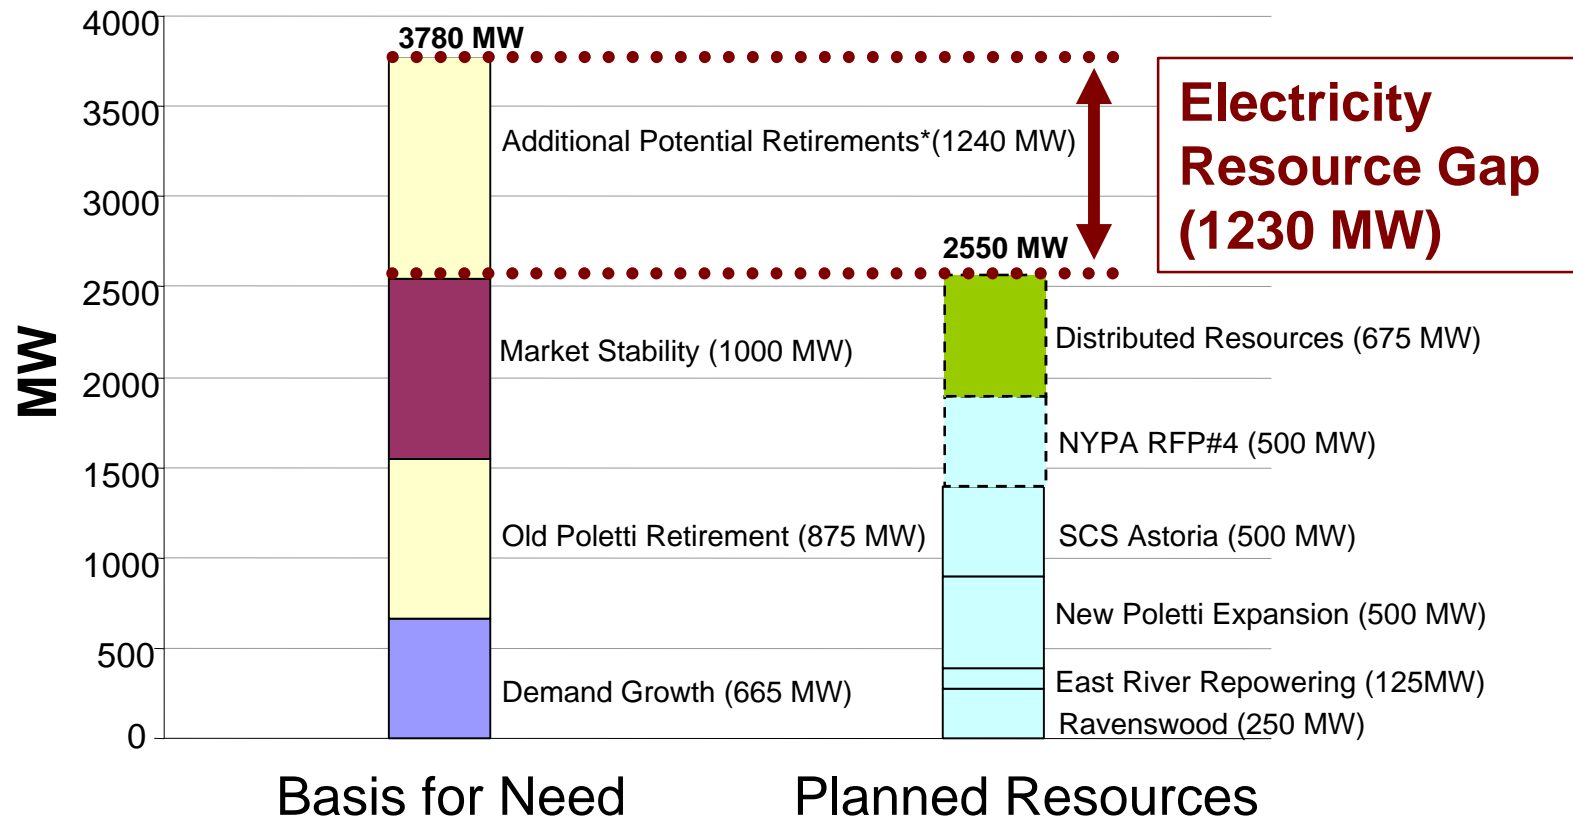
4000
3500
3000
2500
2000
1500
1000
500
0

MW

3780 MW

Additional Potential Retirements*(1240 MW)

Market Stability (1000 MW)

Old Poletti Retirement (875 MW)

Demand Growth (665 MW)

2550 MW

Electricity Resource Gap (1230 MW)

Distributed Resources (675 MW)

NYPA RFP#4 (500 MW)

SCS Astoria (500 MW)

New Poletti Expansion (500 MW)

East River Repowering (125MW)

Ravenswood (250 MW)

Basis for Need

Planned Resources